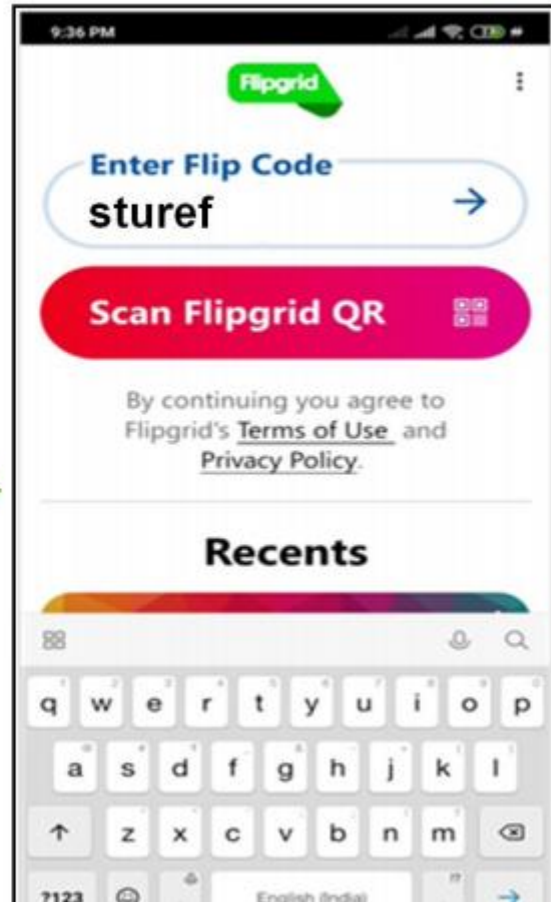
9:36 PM

Flipgrid

Enter Flip Code
sturef

Scan Flipgrid QR

By continuing you agree to Flipgrid's Terms of Use and Privacy Policy.

Recents

q w e r t y u i o p
a s d f g h j k l
z x c v b n m
?123 English (India)